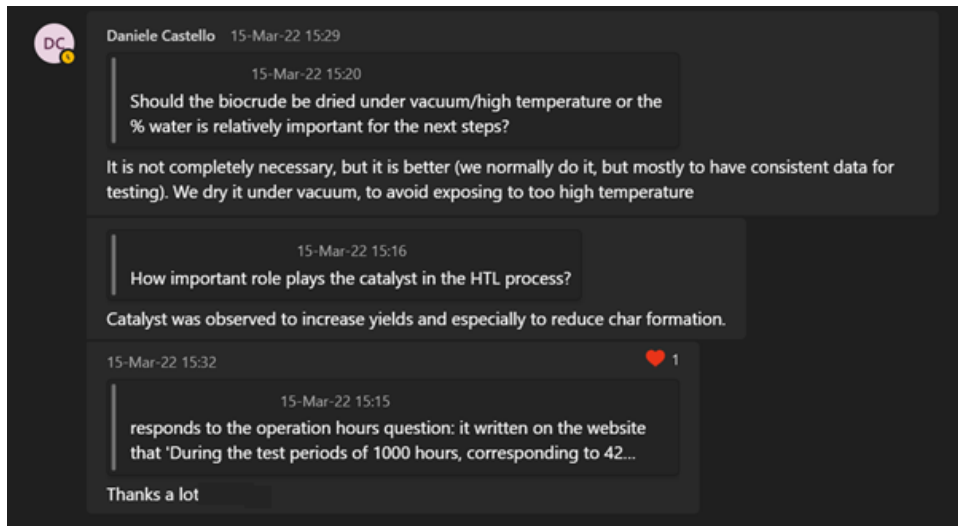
DC

Daniele Castello 15-Mar-22 15:29

15-Mar-22 15:20
Should the biocrude be dried under vacuum/high temperature or the % water is relatively important for the next steps?

It is not completely necessary, but it is better (we normally do it, but mostly to have consistent data for testing). We dry it under vacuum, to avoid exposing to too high temperature

15-Mar-22 15:16
How important role plays the catalyst in the HTL process?

Catalyst was observed to increase yields and especially to reduce char formation.

15-Mar-22 15:32

1

15-Mar-22 15:15
responds to the operation hours question: it written on the website that 'During the test periods of 1000 hours, corresponding to 42...

Thanks a lot